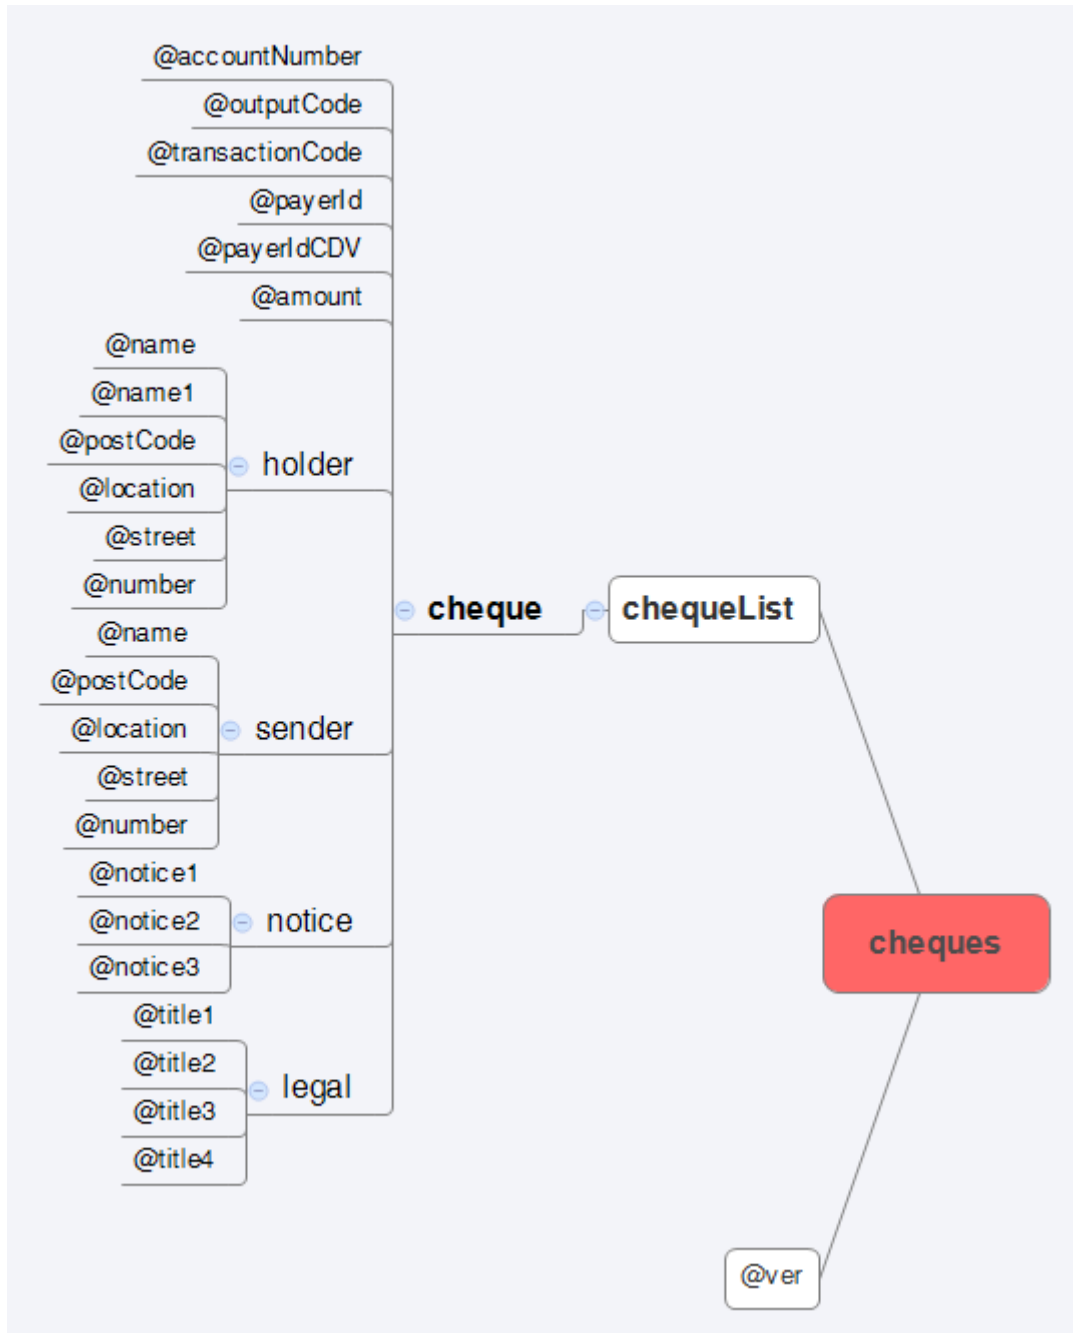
@accountNumber
@outputCode
@transactionCode
@payerId
@payerIdCDV
@amount
@name
@name1
@postCode
@location
@street
@number
holder
@name
@postCode
@location
@street
@number
sender
@notice1
@notice2
@notice3
notice
@title1
@title2
@title3
@title4
legal
cheque
chequeList
cheques
@ver